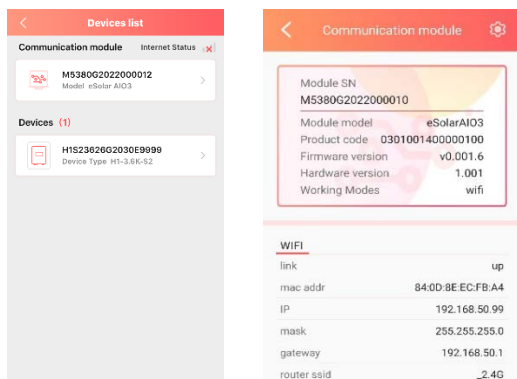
Devices list

Communication module Internet Status

M5380G2022000012
Model eSolar AIO3

Devices (1)

H1S23626G2030E9999
Device Type H1-3.6K-S2

Communication module

Module SN
M5380G2022000010
Module model eSolarAIO3
Product code 0301001400000100
Firmware version v0.001.6
Hardware version 1.001
Working Modes wifi

WIFI
link up
mac addr 84:0D:8E:EC:FB:A4
IP 192.168.50.99
mask 255.255.255.0
gateway 192.168.50.1
router ssid _2.4G